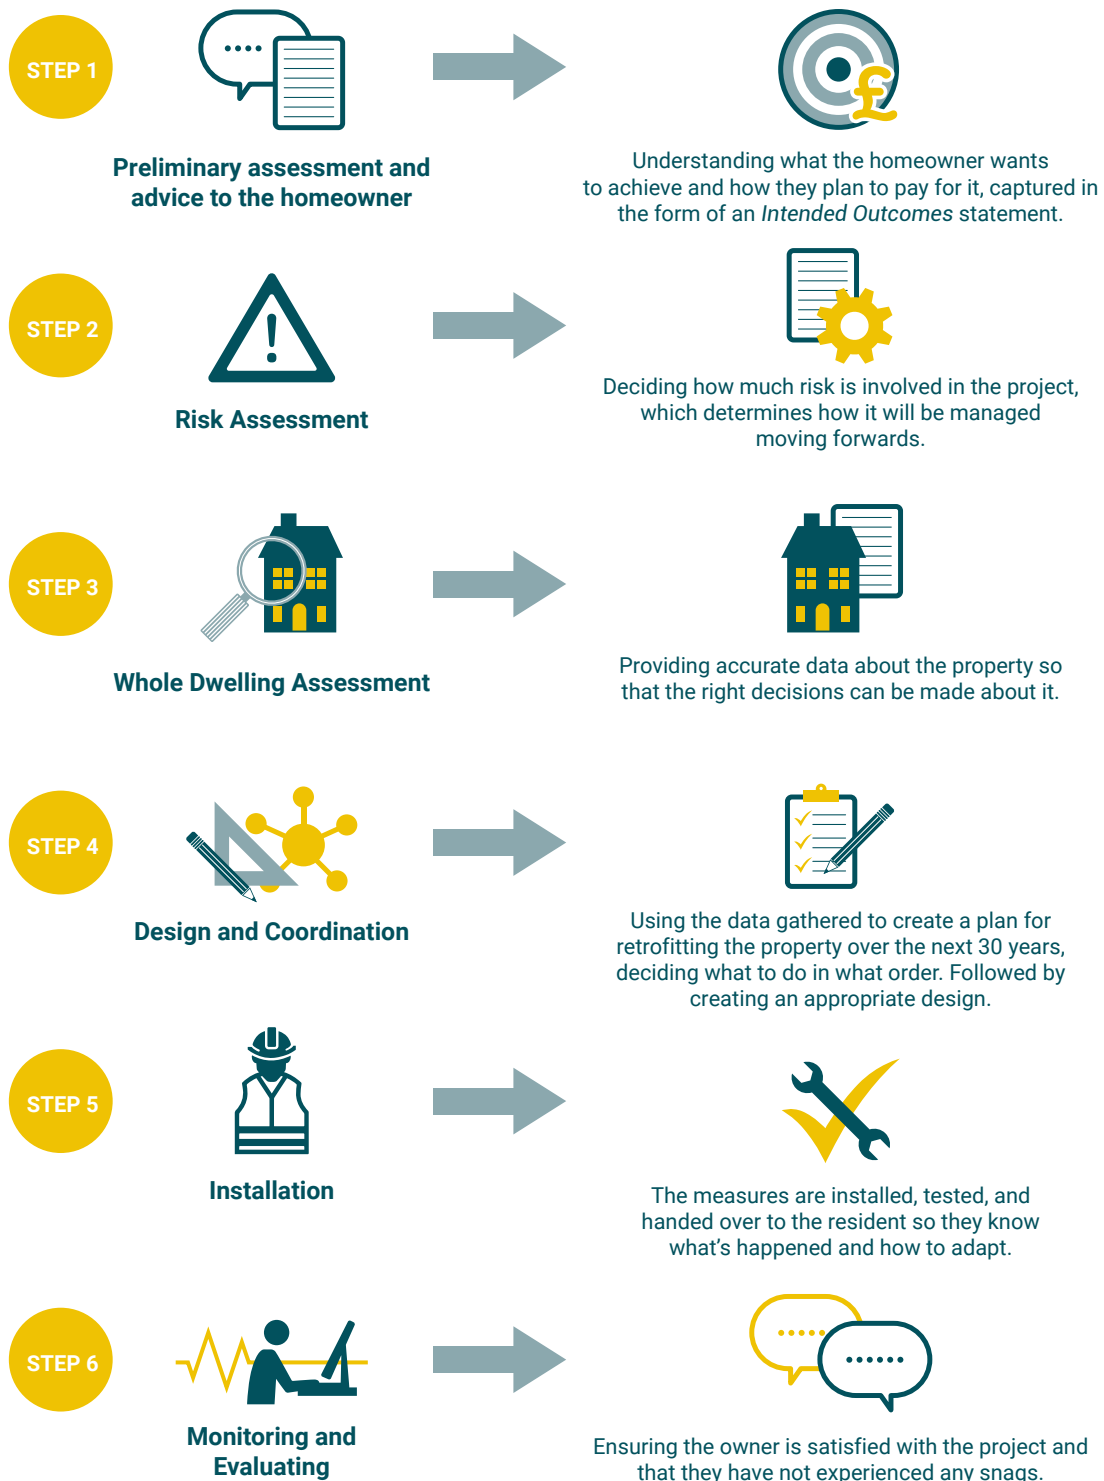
STEP 1

Preliminary assessment and advice to the homeowner

Understanding what the homeowner wants to achieve and how they plan to pay for it, captured in the form of an *Intended Outcomes* statement.

STEP 2

Risk Assessment

Deciding how much risk is involved in the project, which determines how it will be managed moving forwards.

STEP 3

Whole Dwelling Assessment

Providing accurate data about the property so that the right decisions can be made about it.

STEP 4

Design and Coordination

Using the data gathered to create a plan for retrofitting the property over the next 30 years, deciding what to do in what order. Followed by creating an appropriate design.

STEP 5

Installation

The measures are installed, tested, and handed over to the resident so they know what's happened and how to adapt.

STEP 6

Monitoring and Evaluating

Ensuring the owner is satisfied with the project and that they have not experienced any snags.